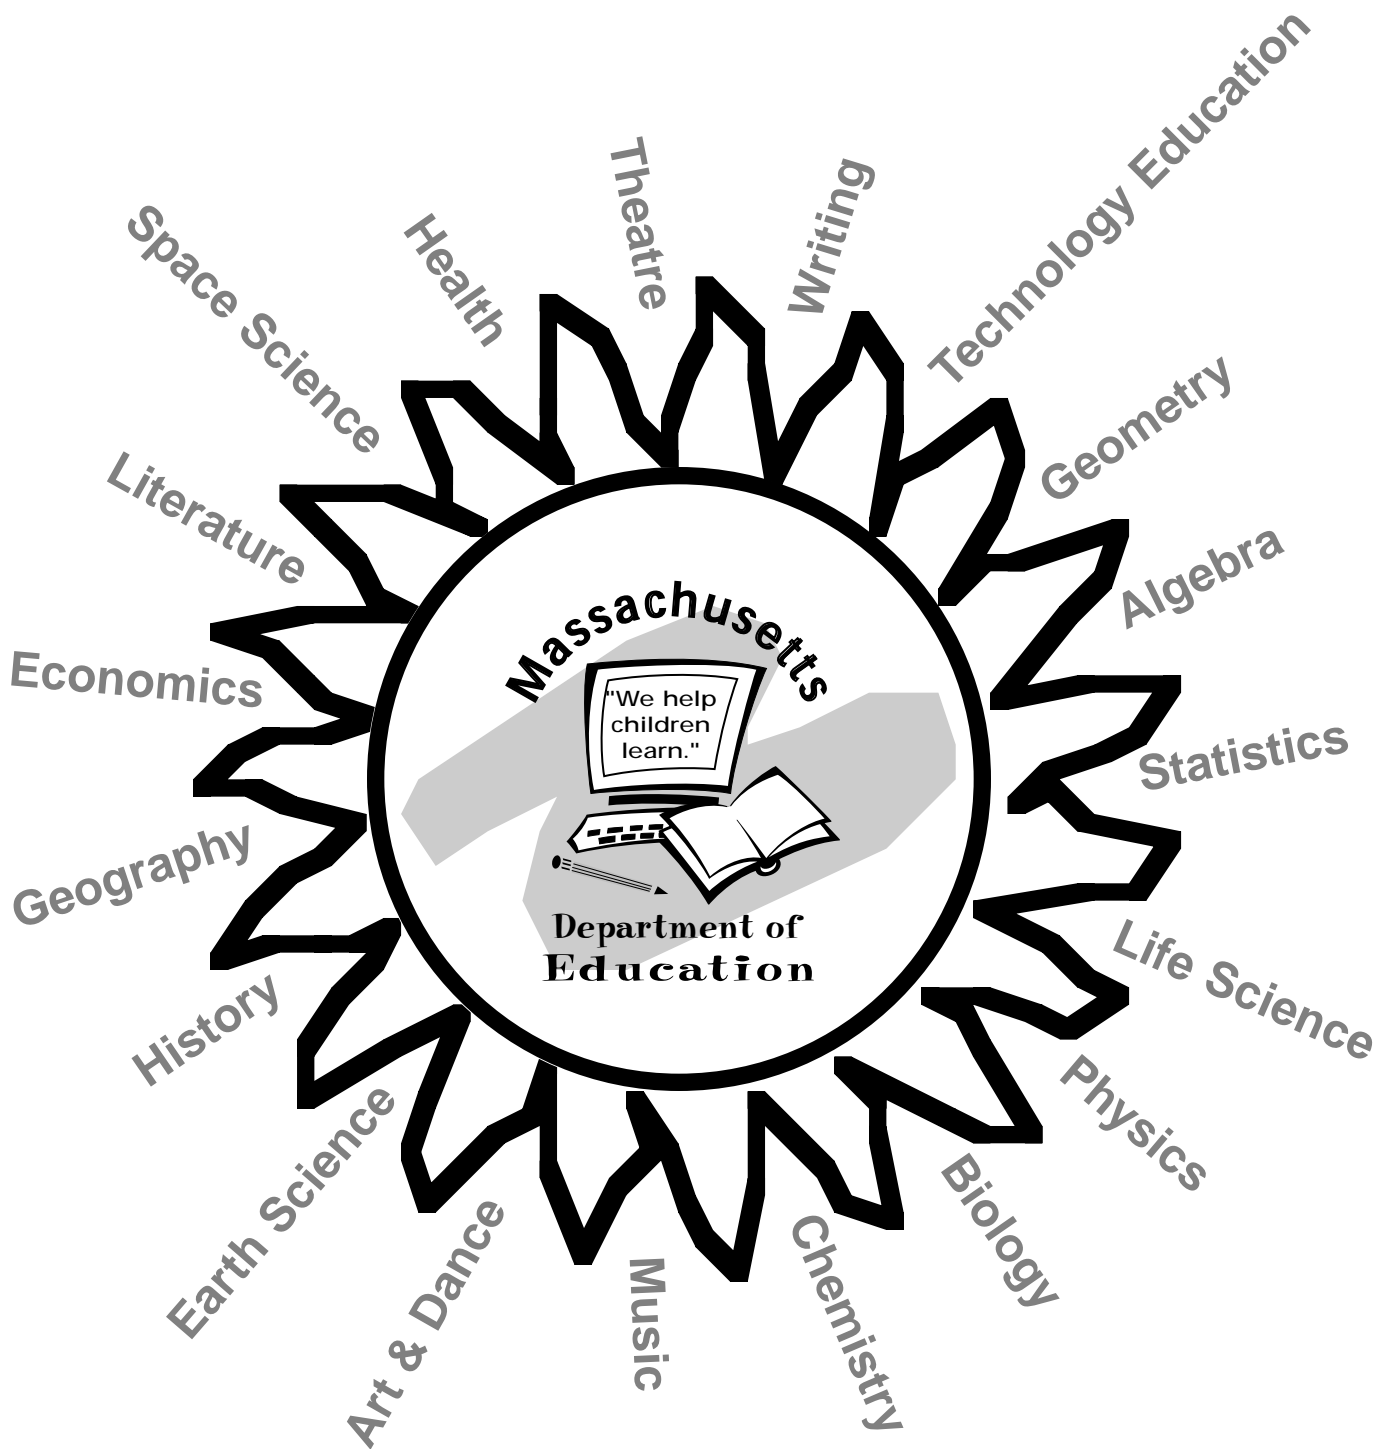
Space Science
Health
Theatre
Writing
Technology Education
Geometry
Algebra
Statistics
Life Science
Physics
Biology
Chemistry
Music
Art & Dance
Earth Science
History
Geography
Economics
Literature

Massachusetts
"We help children learn."
Department of Education